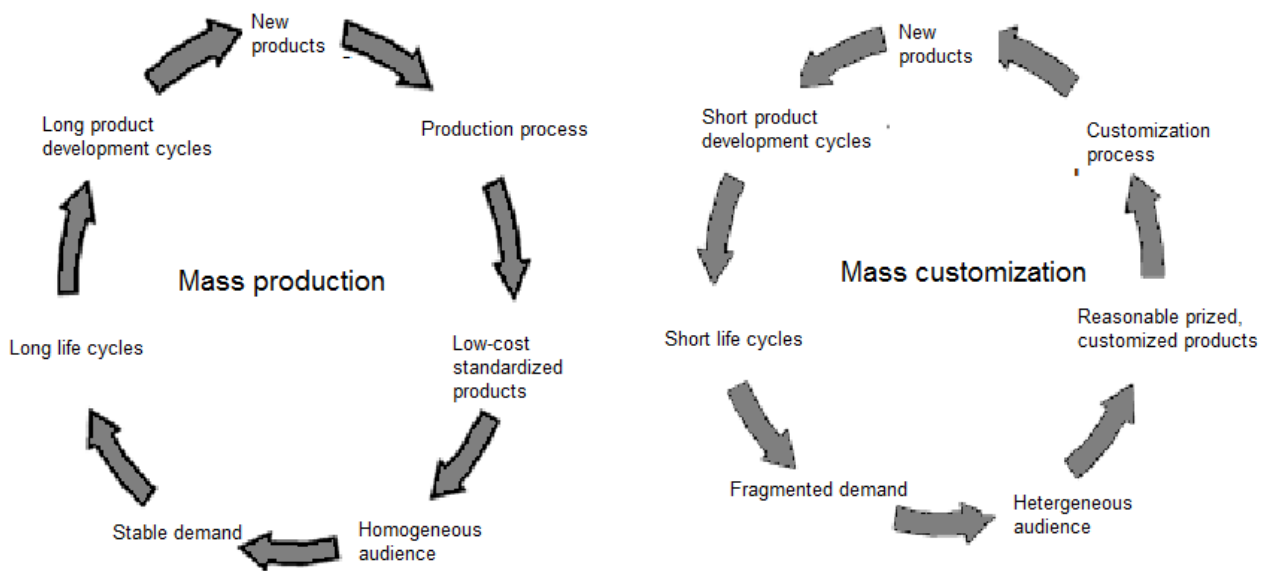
New products

Production process

Low-cost standardized products

Homogeneous audience

Stable demand

Long life cycles

Long product development cycles

Mass production

New products

Customization process

Reasonable prized, customized products

Hetergeneous audience

Fragmented demand

Short life cycles

Short product development cycles

Mass customization